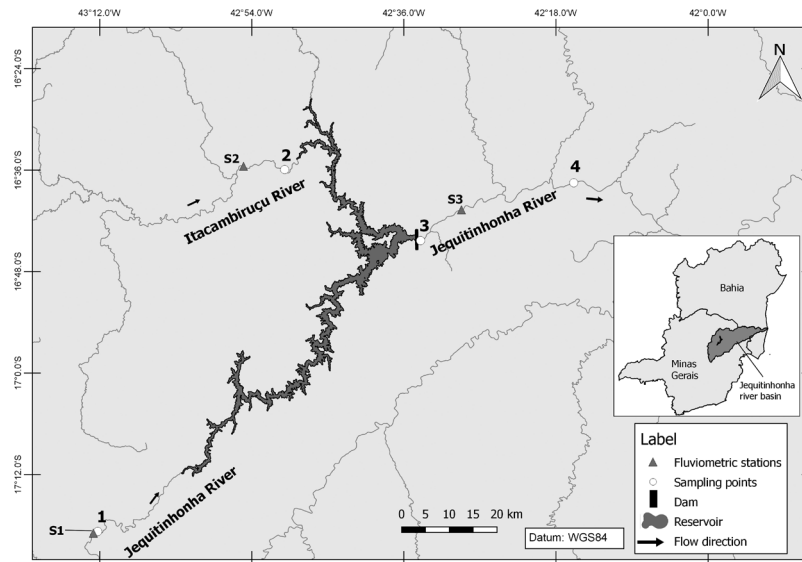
43°12.0'W 42°54.0'W 42°36.0'W 42°18.0'W 42°0.0'W

16°24.0'S
16°36.0'S
16°48.0'S
17°0.0'S
17°12.0'S

N

S2
2
Itacambiruçu River
3
S3
4
Jequitinhonha River

Bahia
Minas Gerais
Jequitinhonha river basin

S1
1
Jequitinhonha River

0 5 10 15 20 km

Datum: WGS84

Label
Fluviometric stations
Sampling points
Dam
Reservoir
Flow direction